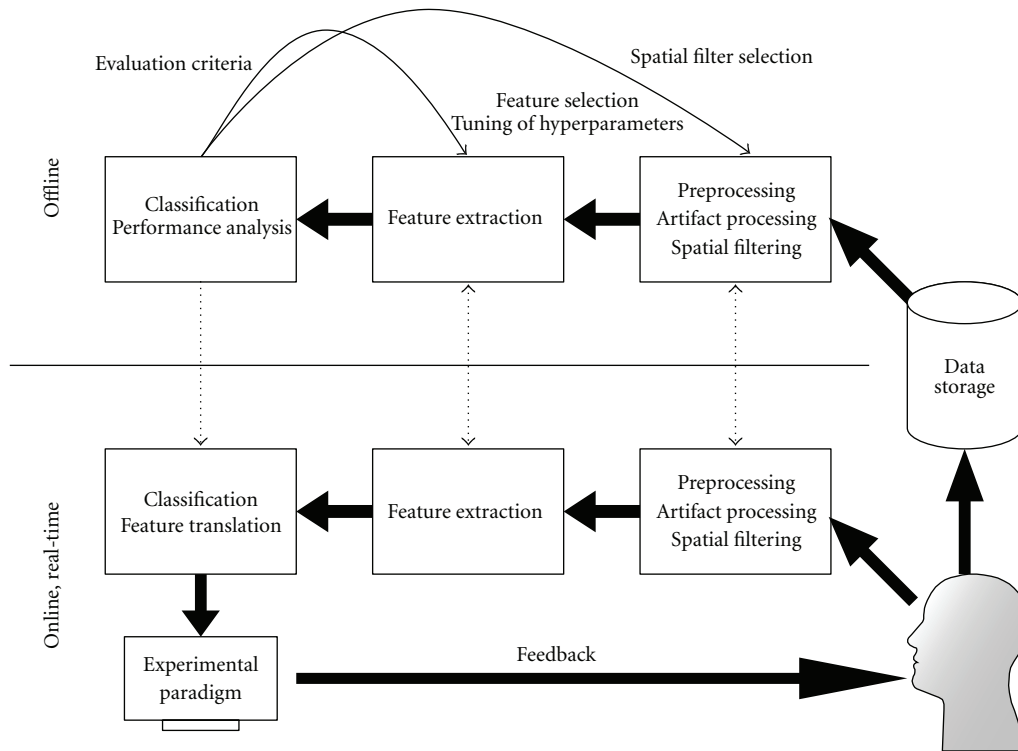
Evaluation criteria

Spatial filter selection

Feature selection
Tuning of hyperparameters

Offline

Classification
Performance analysis

Feature extraction

Preprocessing
Artifact processing
Spatial filtering

Data
storage

Online, real-time

Classification
Feature translation

Feature extraction

Preprocessing
Artifact processing
Spatial filtering

Experimental
paradigm

Feedback